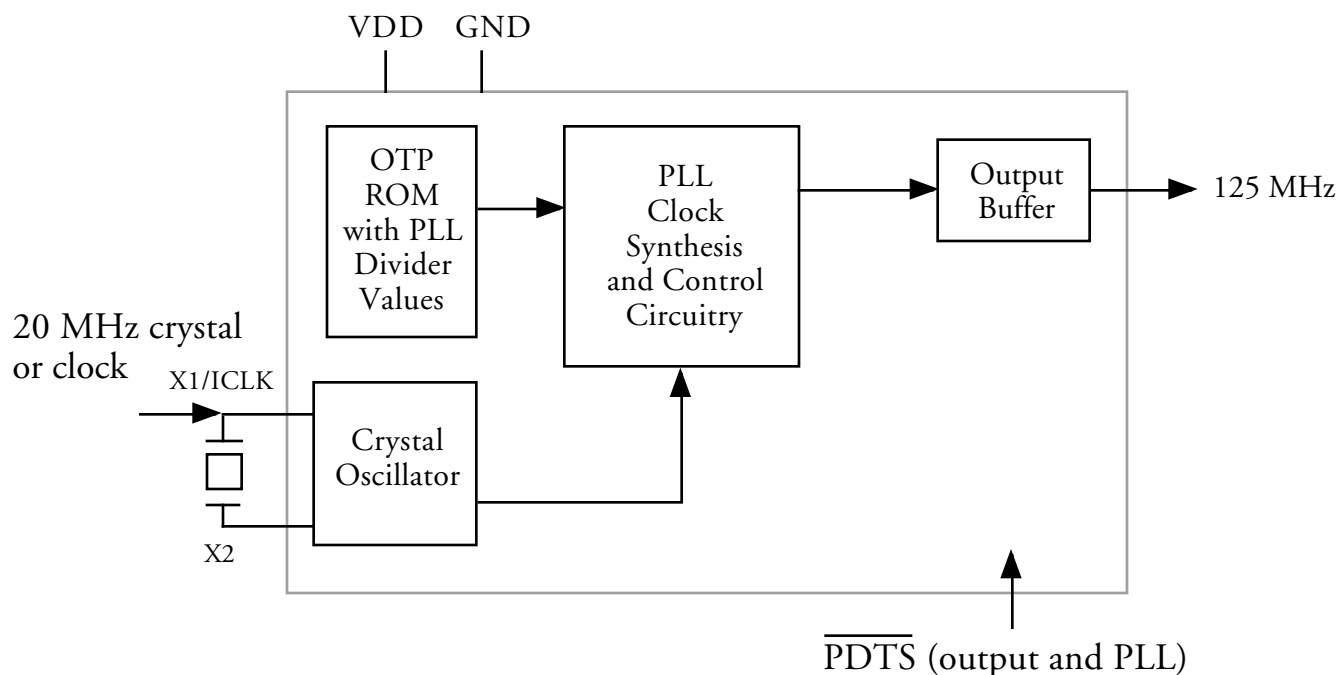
VDD GND

OTP ROM with PLL Divider Values

PLL Clock Synthesis and Control Circuitry

Output Buffer

125 MHz

20 MHz crystal or clock

X1/ICLK

Crystal Oscillator

X2

$\overline{\text{PDTS}}$ (output and PLL)